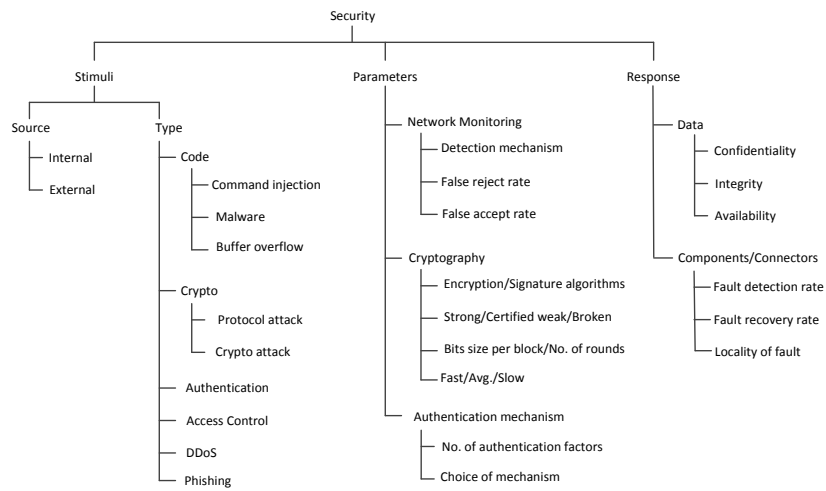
Security

Stimuli

Source

Internal

External

Type

Code

Command injection

Malware

Buffer overflow

Crypto

Protocol attack

Crypto attack

Authentication

Access Control

DDoS

Phishing

Parameters

Network Monitoring

Detection mechanism

False reject rate

False accept rate

Cryptography

Encryption/Signature algorithms

Strong/Certified weak/Broken

Bits size per block/No. of rounds

Fast/Avg./Slow

Authentication mechanism

No. of authentication factors

Choice of mechanism

Response

Data

Confidentiality

Integrity

Availability

Components/Connectors

Fault detection rate

Fault recovery rate

Locality of fault